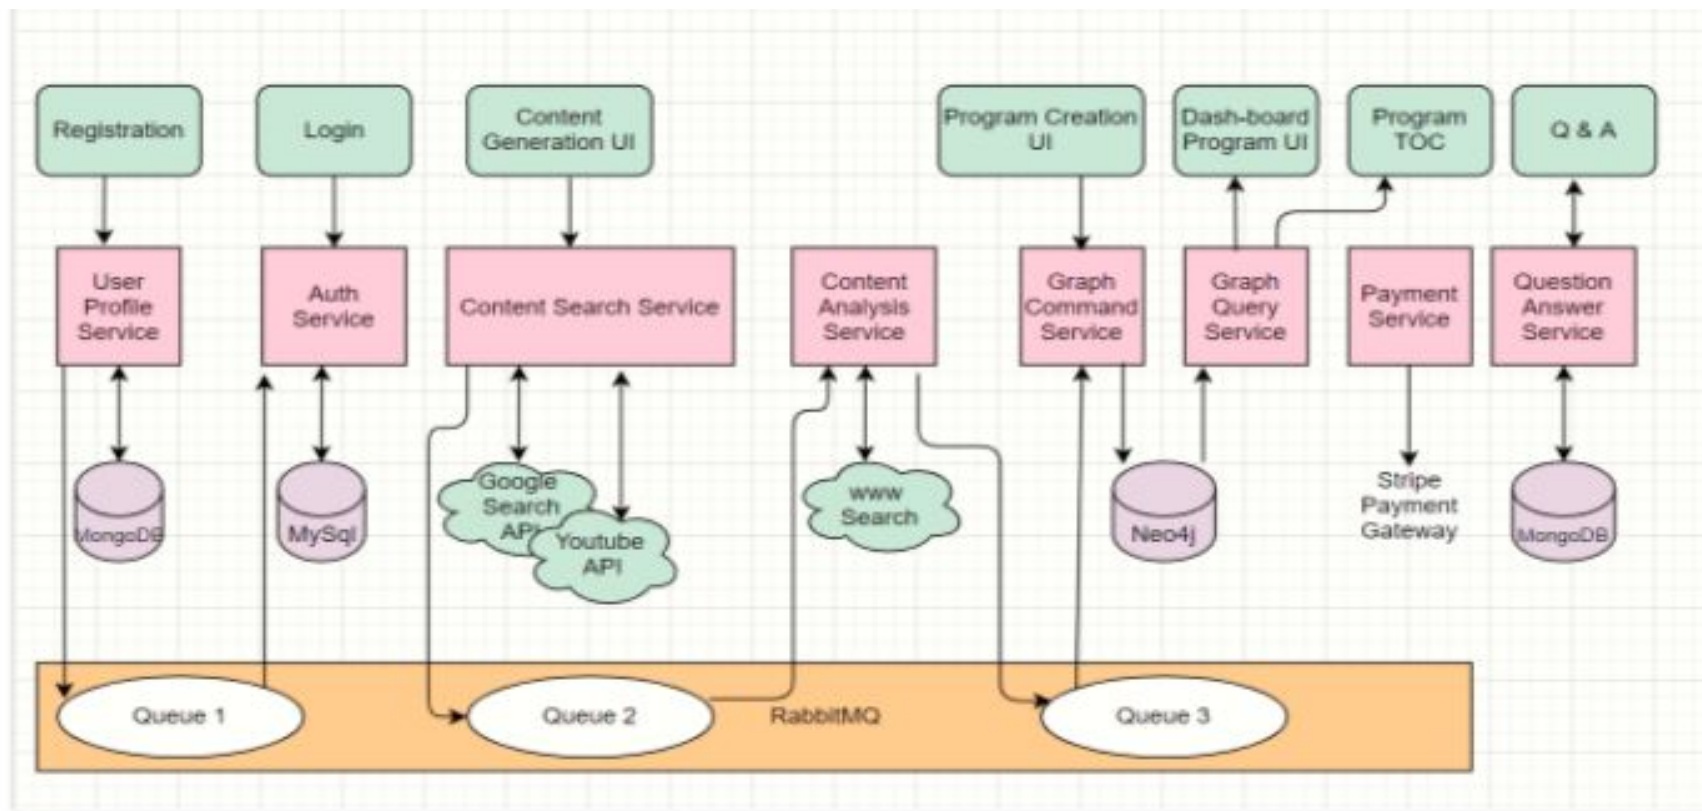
Registration

Login

Content Generation UI

Program Creation UI

Dash-board Program UI

Program TOC

Q & A

User Profile Service

Auth Service

Content Search Service

Content Analysis Service

Graph Command Service

Graph Query Service

Payment Service

Question Answer Service

MongoDB

MySql

Google Search API

Youtube API

www Search

Neo4j

Stripe Payment Gateway

MongoDB

Queue 1

Queue 2

RabbitMQ

Queue 3